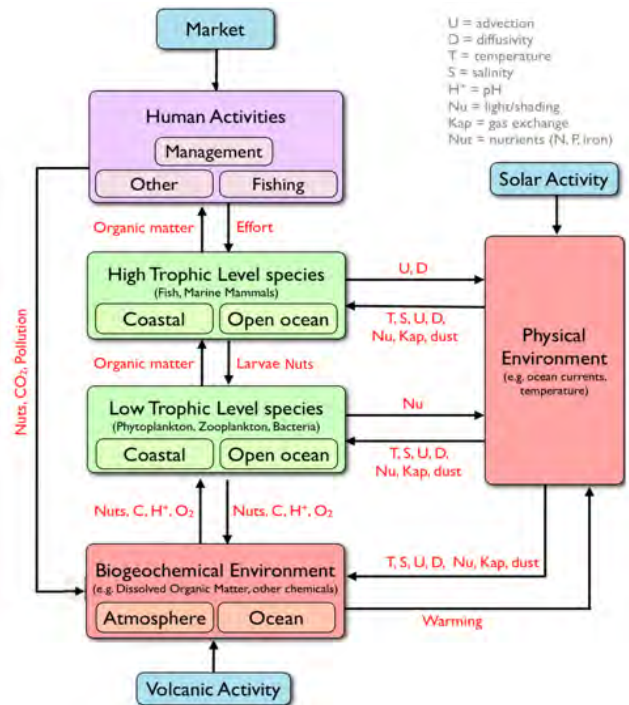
Market

U = advection
D = diffusivity
T = temperature
S = salinity
$H^+$ = pH
Nu = light/shading
Kap = gas exchange
Nut = nutrients (N, P, iron)

Human Activities
Management
Other
Fishing

Solar Activity

Organic matter
Effort

High Trophic Level species
(Fish, Marine Mammals)
Coastal
Open ocean

U, D
T, S, U, D, Nu, Kap, dust

Physical Environment
(e.g. ocean currents, temperature)

Nuts, $CO_2$, Pollution

Organic matter
Larvae Nuts

Low Trophic Level species
(Phytoplankton, Zooplankton, Bacteria)
Coastal
Open ocean

Nu
T, S, U, D, Nu, Kap, dust

Nuts, C, $H^+$, $O_2$
Nuts, C, $H^+$, $O_2$

Biogeochemical Environment
(e.g. Dissolved Organic Matter, other chemicals)
Atmosphere
Ocean

T, S, U, D, Nu, Kap, dust
Warming

Volcanic Activity